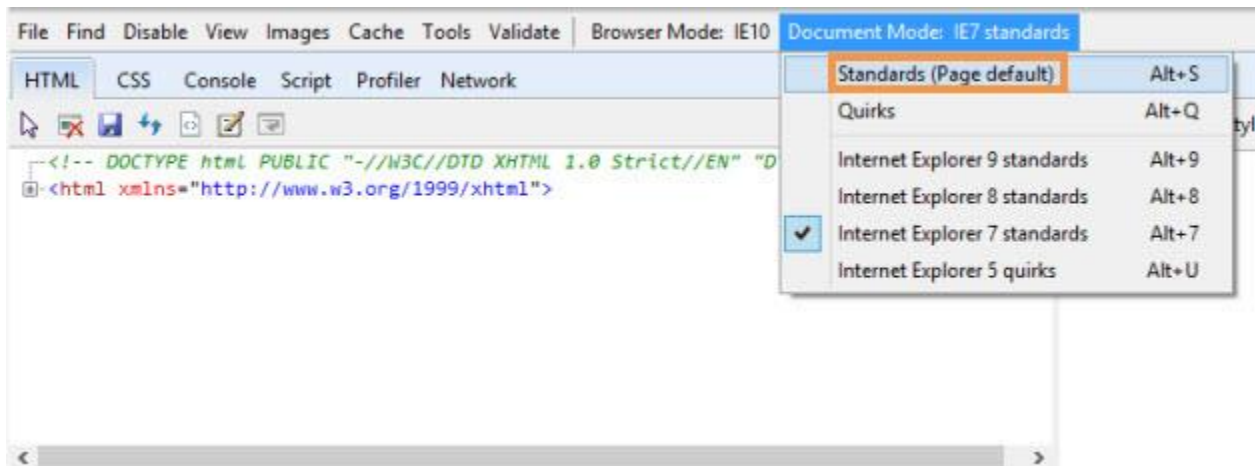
File Find Disable View Images Cache Tools Validate | Browser Mode: IE10 Document Mode: IE7 standards

HTML CSS Console Script Profiler Network

<!-- DOCTYPE html PUBLIC "-//W3C//DTD XHTML 1.0 Strict//EN" "D
<html xmlns="http://www.w3.org/1999/xhtml">

Standards (Page default) Alt+S
Quirks Alt+Q
Internet Explorer 9 standards Alt+9
Internet Explorer 8 standards Alt+8
Internet Explorer 7 standards Alt+7
Internet Explorer 5 quirks Alt+U

tyl